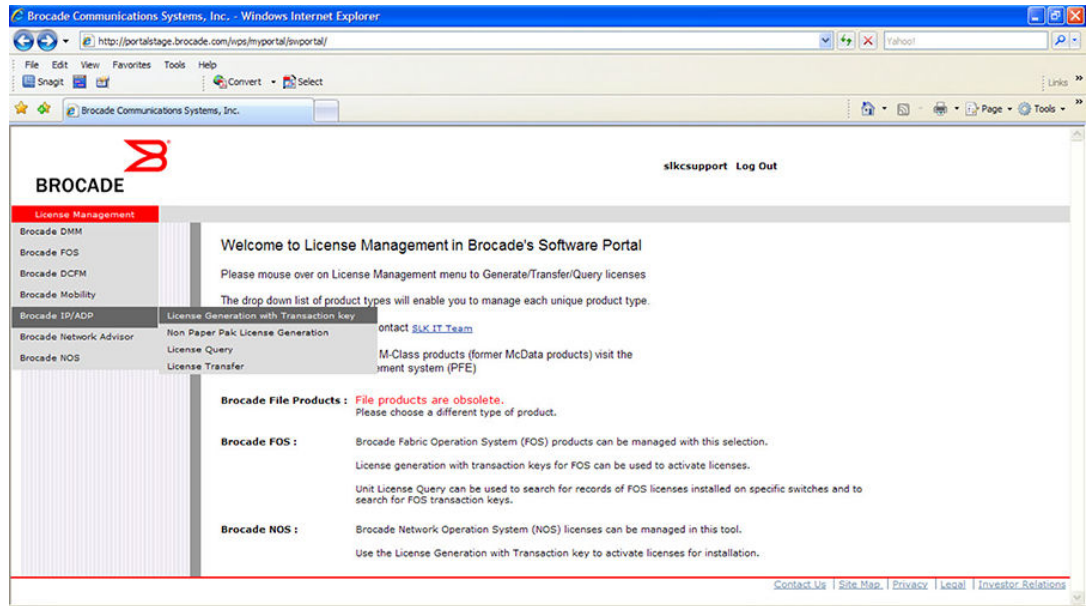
Brocade Communications Systems, Inc. - Windows Internet Explorer

http://portalstage.brocade.com/wps/myportal/swportal/

Yahoo!

File Edit View Favorites Tools Help

Snagit

Convert Select

Links

Brocade Communications Systems, Inc.

Page Tools

BROCADE

slkcsupport Log Out

License Management

Brocade DMM

Brocade FOS

Brocade DCFM

Brocade Mobility

Brocade IP/ADP

Brocade Network Advisor

Brocade NOS

License Generation with Transaction key

Non Paper Pak License Generation

License Query

License Transfer

Welcome to License Management in Brocade's Software Portal

Please mouse over on License Management menu to Generate/Transfer/Query licenses

The drop down list of product types will enable you to manage each unique product type.

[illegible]ontact SLK IT Team

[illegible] M-Class products (former McData products) visit the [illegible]ement system (PFE)

Brocade File Products : File products are obsolete. Please choose a different type of product.

Brocade FOS : Brocade Fabric Operation System (FOS) products can be managed with this selection.

License generation with transaction keys for FOS can be used to activate licenses.

Unit License Query can be used to search for records of FOS licenses installed on specific switches and to search for FOS transaction keys.

Brocade NOS : Brocade Network Operation System (NOS) licenses can be managed in this tool.

Use the License Generation with Transaction key to activate licenses for installation.

Contact Us | Site Map | Privacy | Legal | Investor Relations